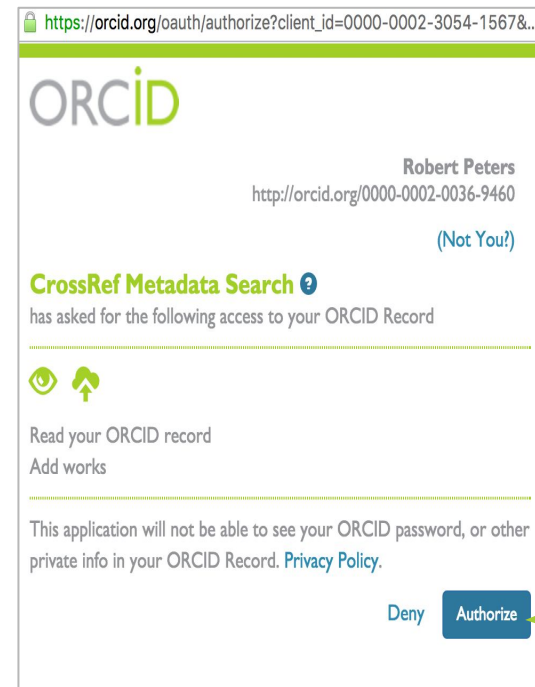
https://orcid.org/oauth/authorize?client_id=0000-0002-3054-1567&..

ORCID

Robert Peters
http://orcid.org/0000-0002-0036-9460

(Not You?)

CrossRef Metadata Search ?
has asked for the following access to your ORCID Record

Read your ORCID record
Add works

This application will not be able to see your ORCID password, or other private info in your ORCID Record. Privacy Policy.

Deny Authorize